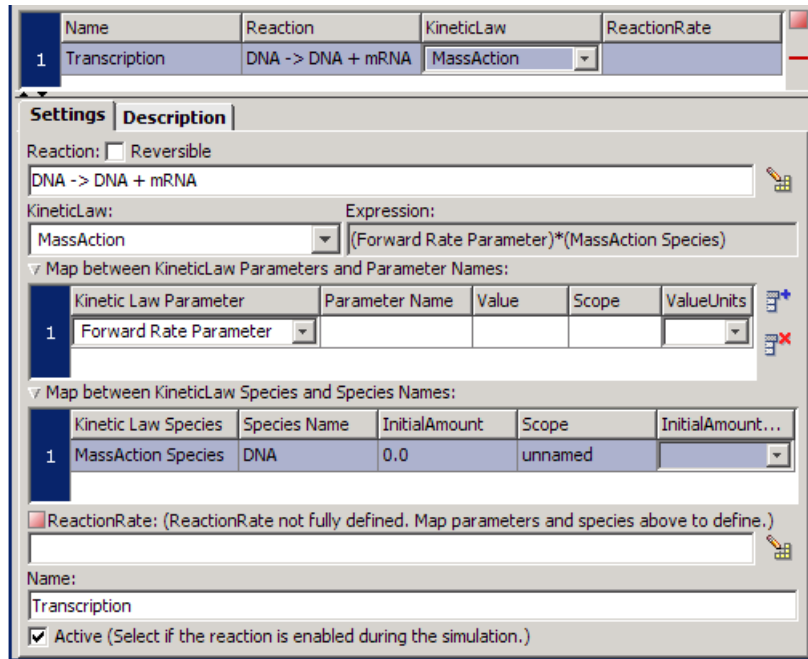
|   | Name | Reaction | KineticLaw | ReactionRate |
|---|---|---|---|---|
| 1 | Transcription | DNA -> DNA + mRNA | MassAction |  |

Settings | Description

Reaction: Reversible

DNA -> DNA + mRNA

KineticLaw:

MassAction

Expression:

(Forward Rate Parameter)*(MassAction Species)

Map between KineticLaw Parameters and Parameter Names:

|   | Kinetic Law Parameter | Parameter Name | Value | Scope | ValueUnits |
|---|---|---|---|---|---|
| 1 | Forward Rate Parameter |  |  |  |  |

Map between KineticLaw Species and Species Names:

|   | Kinetic Law Species | Species Name | InitialAmount | Scope | InitialAmount... |
|---|---|---|---|---|---|
| 1 | MassAction Species | DNA | 0.0 | unnamed |  |

ReactionRate: (ReactionRate not fully defined. Map parameters and species above to define.)

Name:

Transcription

Active (Select if the reaction is enabled during the simulation.)